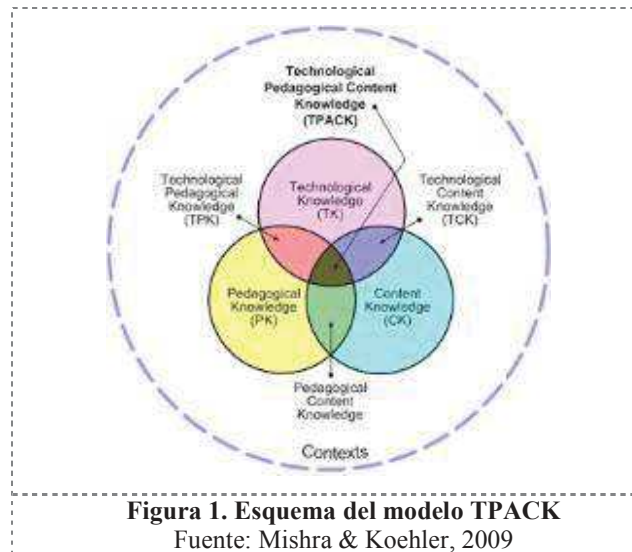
Technological Pedagogical Content Knowledge (TPACK)

Technological Pedagogical Knowledge (TPK)

Technological Knowledge (TK)

Technological Content Knowledge (TCK)

Pedagogical Knowledge (PK)

Content Knowledge (CK)

Pedagogical Content Knowledge

Contexts

**Figura 1. Esquema del modelo TPACK**
Fuente: Mishra & Koehler, 2009